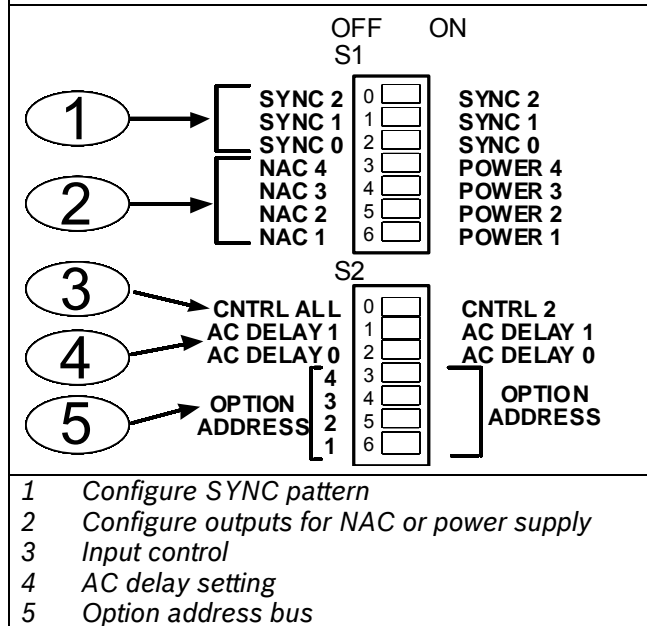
OFF ON
S1

1
SYNC 2
SYNC 1
SYNC 0
0
1
2
SYNC 2
SYNC 1
SYNC 0

2
NAC 4
NAC 3
NAC 2
NAC 1
3
4
5
6
POWER 4
POWER 3
POWER 2
POWER 1

S2

3
CNTRL ALL
0
CNTRL 2

4
AC DELAY 1
AC DELAY 0
1
2
AC DELAY 1
AC DELAY 0

5
OPTION ADDRESS
4
3
2
1
3
4
5
6
OPTION ADDRESS

1 Configure SYNC pattern
2 Configure outputs for NAC or power supply
3 Input control
4 AC delay setting
5 Option address bus